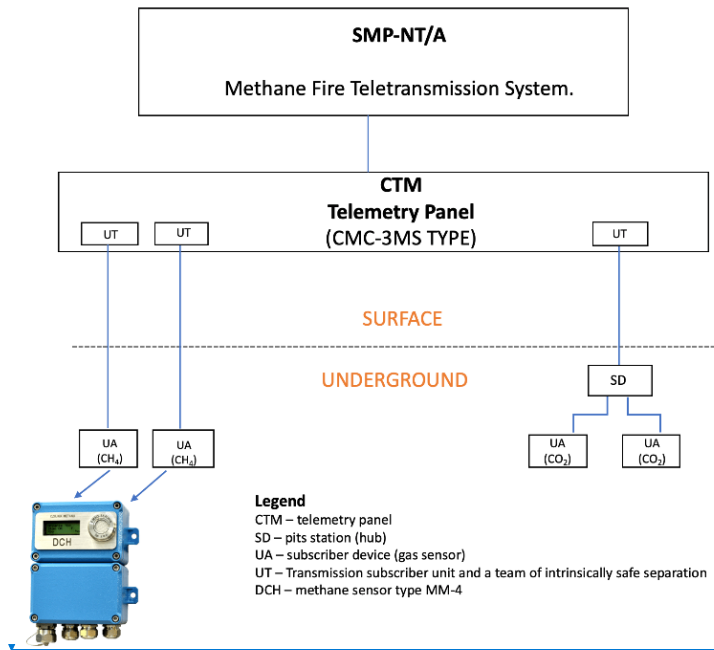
SMP-NT/A

Methane Fire Teletransmission System.

CTM
Telemetry Panel
(CMC-3MS TYPE)

UT

UT

UT

SURFACE

UNDERGROUND

SD

UA ($CH_4$)

UA ($CH_4$)

UA ($CO_2$)

UA ($CO_2$)

DCH

Legend
CTM – telemetry panel
SD – pits station (hub)
UA – subscriber device (gas sensor)
UT – Transmission subscriber unit and a team of intrinsically safe separation
DCH – methane sensor type MM-4